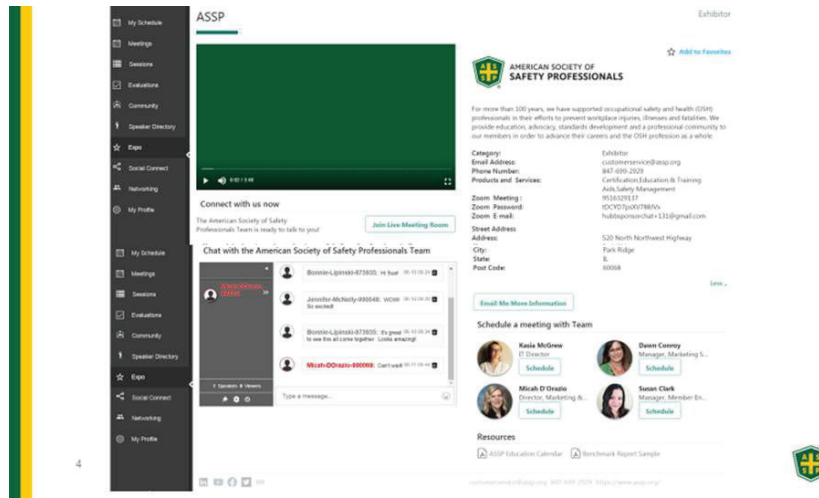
My Schedule
Meetings
Sessions
Evaluations
Community
Speaker Directory
Expo
Social Connect
Networking
My Profile

ASSP

Exhibitor

Add to Favorites

AMERICAN SOCIETY OF SAFETY PROFESSIONALS

For more than 100 years, we have supported occupational safety and health (OSH) professionals in their efforts to prevent workplace injuries, illnesses and fatalities. We provide education, advocacy, standards development and a professional community to our members in order to advance their careers and the OSH profession as a whole.

| | |
|---|---|
| Category: | Exhibitor |
| Email Address: | customerservice@assp.org |
| Phone Number: | 847-699-2929 |
| Products and Services: | Certification,Education & Training Aids,Safety Management |
| Zoom Meeting : | 9516329137 |
| Zoom Password: | tDCYD7psXV786Vs |
| Zoom E mail: | hubtsponsorchat+131@gmail.com |
| Street Address | |
| Address: | 520 North Northwest Highway |
| City: | Park Ridge |
| State: | IL |
| Post Code: | 60068 |

Less

0:02 / 1:48

Connect with us now

The American Society of Safety Professionals Team is ready to talk to you!

Join Live Meeting Room

Chat with the American Society of Safety Professionals Team

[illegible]

Bonnie-Lipinski-873835: Hi true! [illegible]

Jennifer-McNeely-990048: WOW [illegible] So excited!

Bonnie-Lipinski-873835: It's great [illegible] to see this all come together. Looks amazing!

Micah-DOrazio-890069: Can't wait! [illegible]

1 Speakers 6 Viewers

Type a message...

Email Me More Information

Schedule a meeting with Team

Kasia McGrew
IT Director
Schedule

Dawn Conroy
Manager, Marketing S...
Schedule

Micah D'Orazio
Director, Marketing &...
Schedule

Susan Clark
Manager, Member En...
Schedule

Resources

ASSP Education Calendar

Benchmark Report Sample

My Schedule
Meetings
Sessions
Evaluations
Community
Speaker Directory
Expo
Social Connect
Networking
My Profile

4

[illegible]